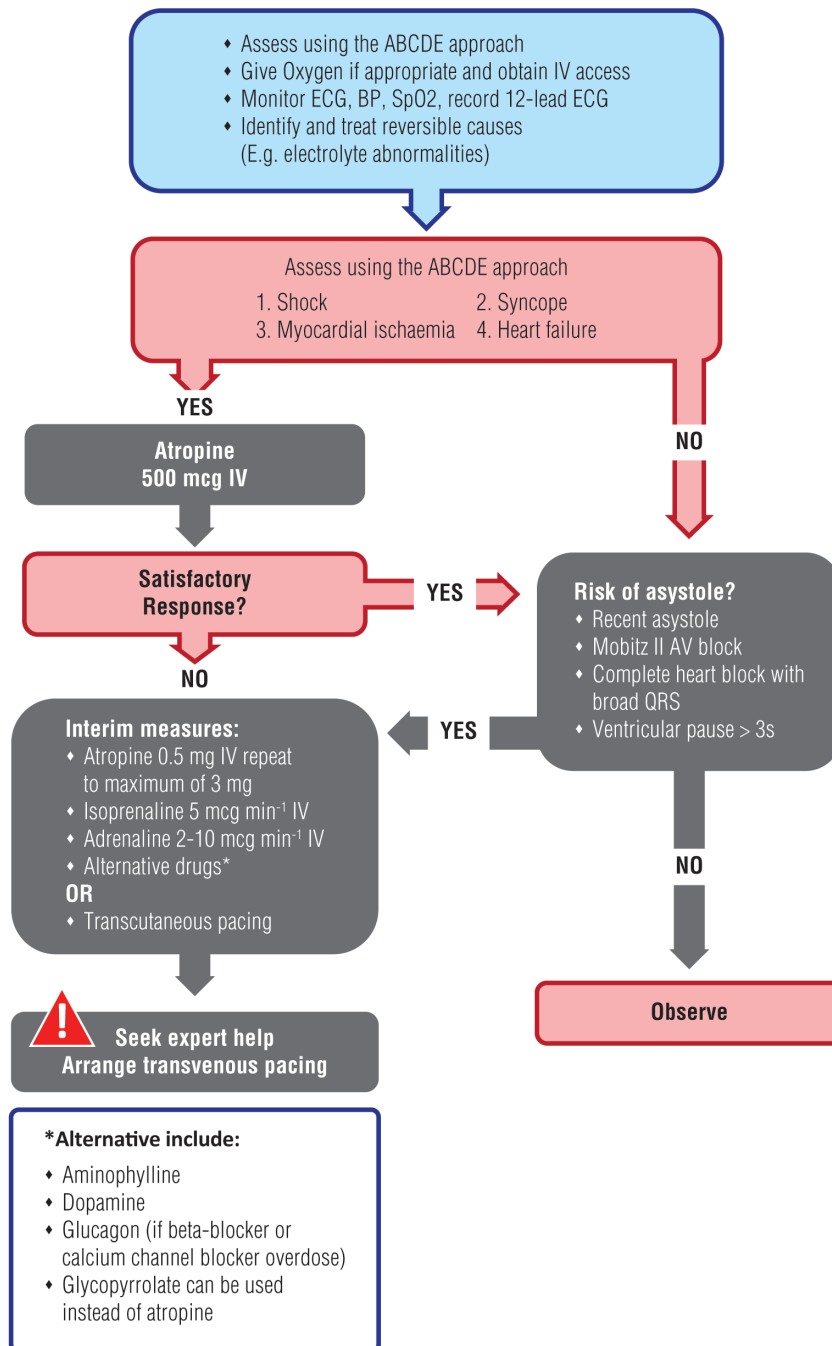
- Assess using the ABCDE approach
- Give Oxygen if appropriate and obtain IV access
- Monitor ECG, BP, SpO2, record 12-lead ECG
- Identify and treat reversible causes (E.g. electrolyte abnormalities)

Assess using the ABCDE approach

1. Shock
2. Syncope
3. Myocardial ischaemia
4. Heart failure

YES

NO

Atropine
500 mcg IV

Satisfactory Response?

YES

Risk of asystole?
- Recent asystole
- Mobitz II AV block
- Complete heart block with broad QRS
- Ventricular pause > 3s

NO

YES

Interim measures:
- Atropine 0.5 mg IV repeat to maximum of 3 mg
- Isoprenaline 5 mcg min$^{-1}$ IV
- Adrenaline 2-10 mcg min$^{-1}$ IV
- Alternative drugs*

OR
- Transcutaneous pacing

NO

Seek expert help
Arrange transvenous pacing

Observe

*Alternative include:
- Aminophylline
- Dopamine
- Glucagon (if beta-blocker or calcium channel blocker overdose)
- Glycopyrrolate can be used instead of atropine